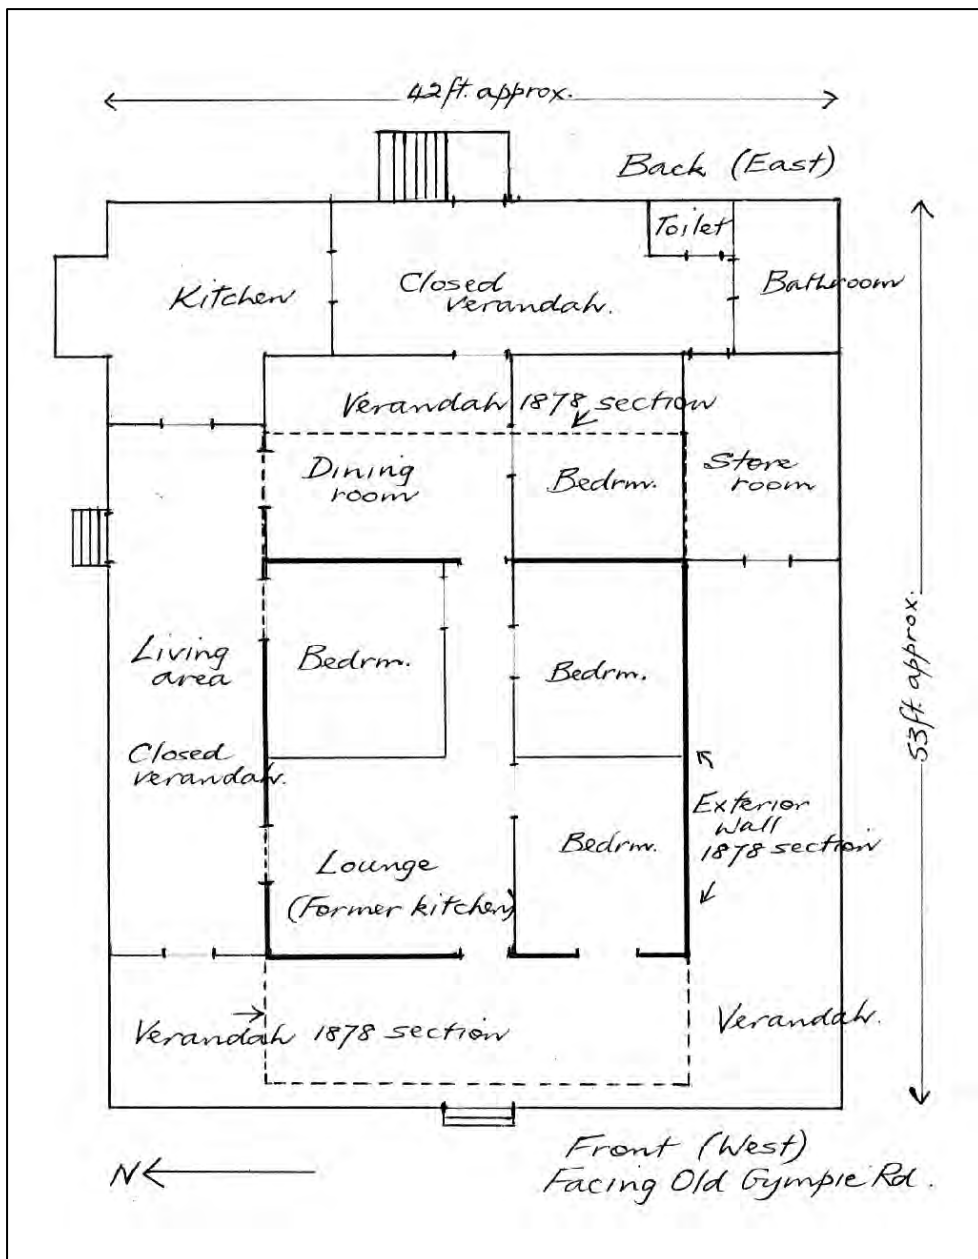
42ft. approx.

Back (East)

Toilet

Kitchen

Closed verandah.

Bathroom

Verandah 1878 section

Dining room

Bedrm.

Store room

Living area

Bedrm.

Bedrm.

53ft. approx.

Closed verandah.

Exterior Wall 1878 section

Lounge (Former kitchen)

Bedrm.

Verandah 1878 section

Verandah.

N

Front (West) Facing Old Gympie Rd.